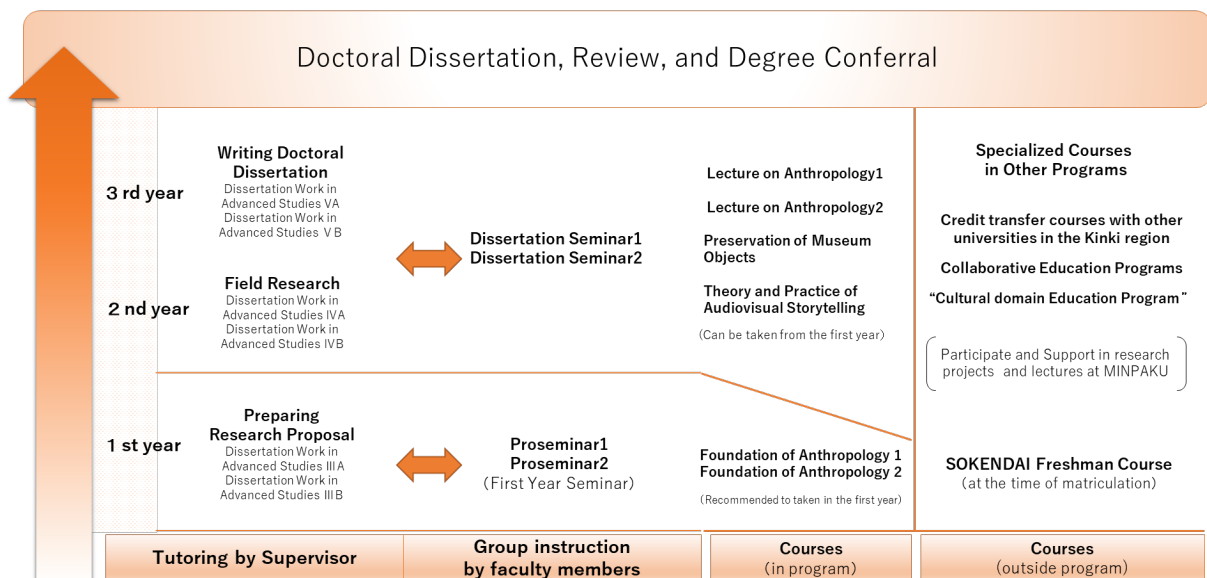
Doctoral Dissertation, Review, and Degree Conferral

3 rd year

2 nd year

1 st year

Writing Doctoral Dissertation
Dissertation Work in Advanced Studies VA
Dissertation Work in Advanced Studies V B

Field Research
Dissertation Work in Advanced Studies IVA
Dissertation Work in Advanced Studies IVB

Preparing Research Proposal
Dissertation Work in Advanced Studies IIIA
Dissertation Work in Advanced Studies IIIB

Dissertation Seminar1
Dissertation Seminar2

Proseminar1
Proseminar2
(First Year Seminar)

Lecture on Anthropology1

Lecture on Anthropology2

Preservation of Museum Objects

Theory and Practice of Audiovisual Storytelling

(Can be taken from the first year)

Foundation of Anthropology 1
Foundation of Anthropology 2

(Recommended to taken in the first year)

Specialized Courses in Other Programs

Credit transfer courses with other universities in the Kinki region

Collaborative Education Programs

"Cultural domain Education Program"

Participate and Support in research projects and lectures at MINPAKU

SOKENDAI Freshman Course
(at the time of matriculation)

Tutoring by Supervisor

Group instruction by faculty members

Courses
(in program)

Courses
(outside program)